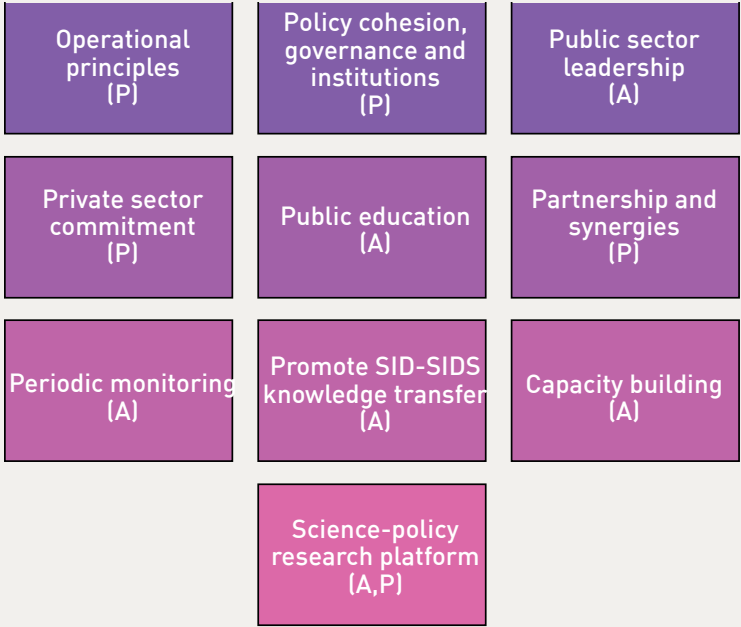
Operational principles (P)

Policy cohesion, governance and institutions (P)

Public sector leadership (A)

Private sector commitment (P)

Public education (A)

Partnership and synergies (P)

Periodic monitoring (A)

Promote SID-SIDS knowledge transfer (A)

Capacity building (A)

Science-policy research platform (A,P)